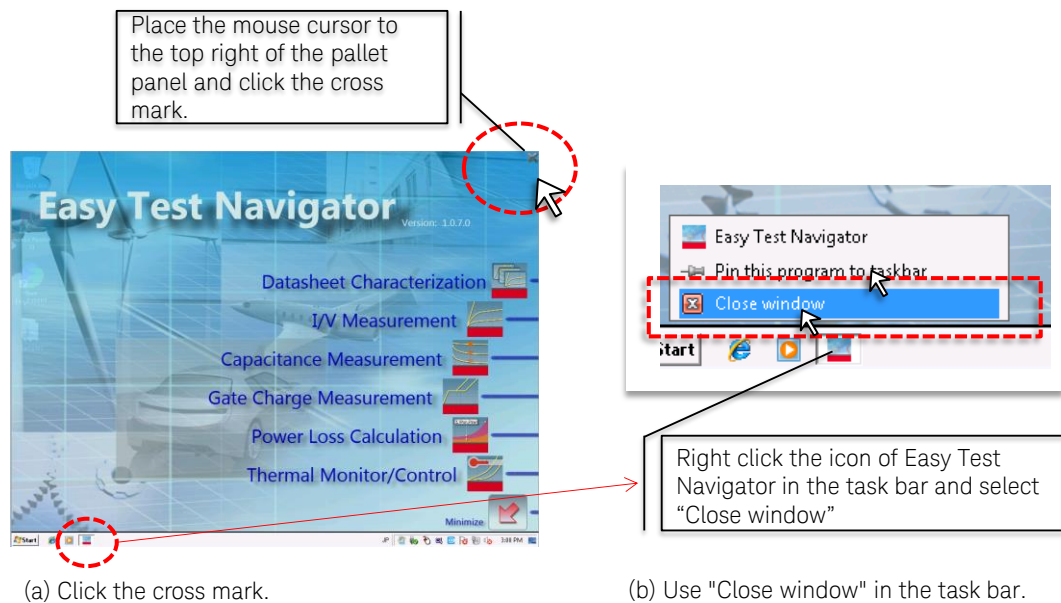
Place the mouse cursor to the top right of the pallet panel and click the cross mark.

Easy Test Navigator

Version: 1.0.7.0

Datasheet Characterization

I/V Measurement

Capacitance Measurement

Gate Charge Measurement

Power Loss Calculation

Thermal Monitor/Control

Minimize

Start

3:38 PM

Easy Test Navigator

Pin this program to taskbar

Close window

Start

Right click the icon of Easy Test Navigator in the task bar and select “Close window”

(a) Click the cross mark.

(b) Use "Close window" in the task bar.